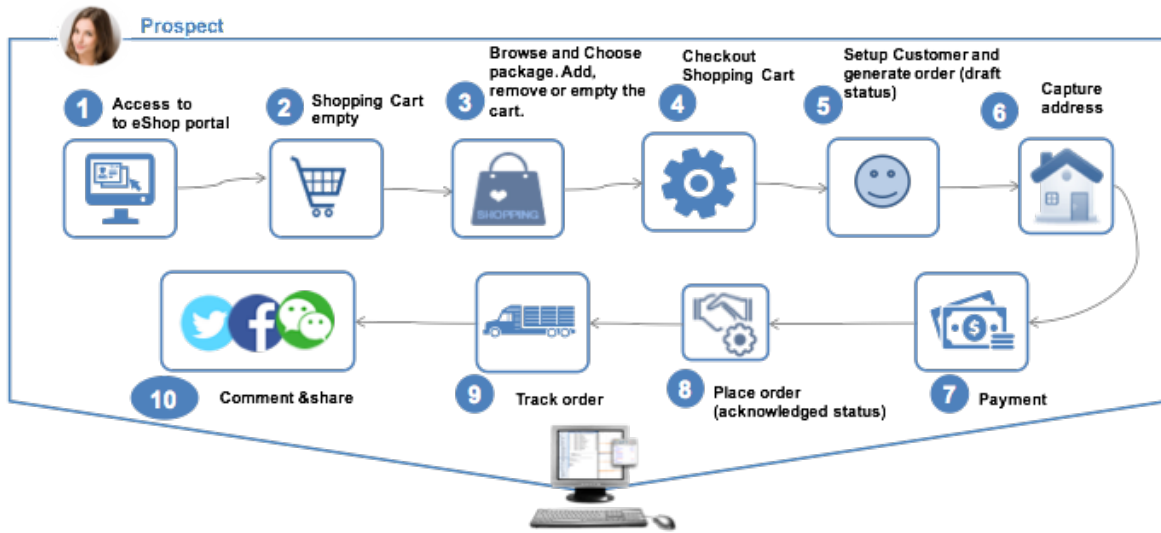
Prospect

1 Access to to eShop portal

2 Shopping Cart empty

3 Browse and Choose package. Add, remove or empty the cart.

4 Checkout Shopping Cart

5 Setup Customer and generate order (draft status)

6 Capture address

SHOPPING

10 Comment &share

9 Track order

8 Place order (acknowledged status)

7 Payment